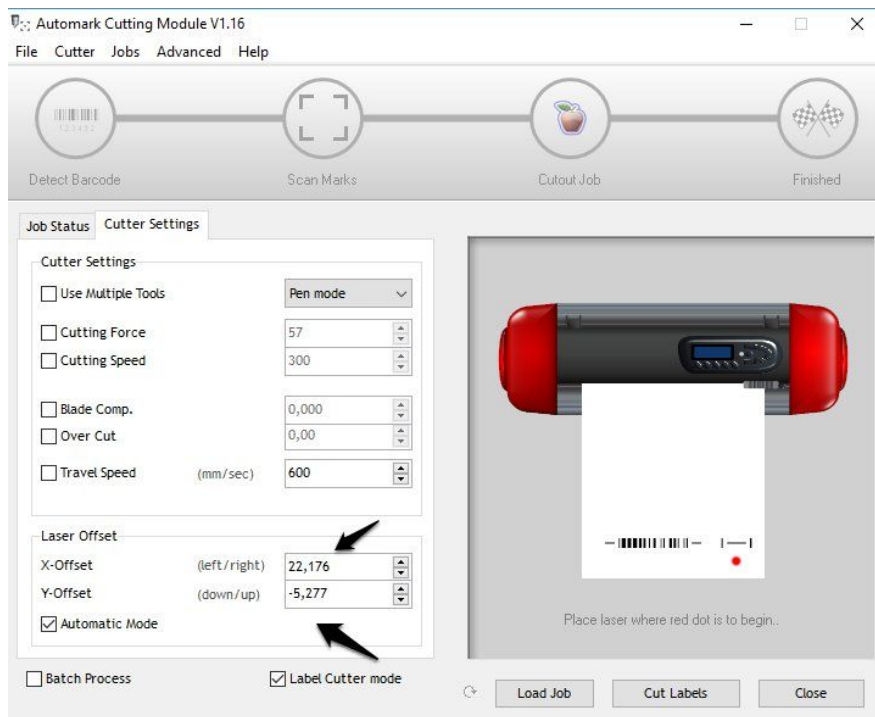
Automark Cutting Module V1.16

File Cutter Jobs Advanced Help

Detect Barcode

Scan Marks

Cutout Job

Finished

Job Status Cutter Settings

Cutter Settings

Use Multiple Tools

Pen mode

Cutting Force 57

Cutting Speed 300

Blade Comp. 0,000

Over Cut 0,00

Travel Speed (mm/sec) 600

Laser Offset

X-Offset (left/right) 22,176

Y-Offset (down/up) -5,277

Automatic Mode

Place laser where red dot is to begin..

Batch Process

Label Cutter mode

Load Job

Cut Labels

Close